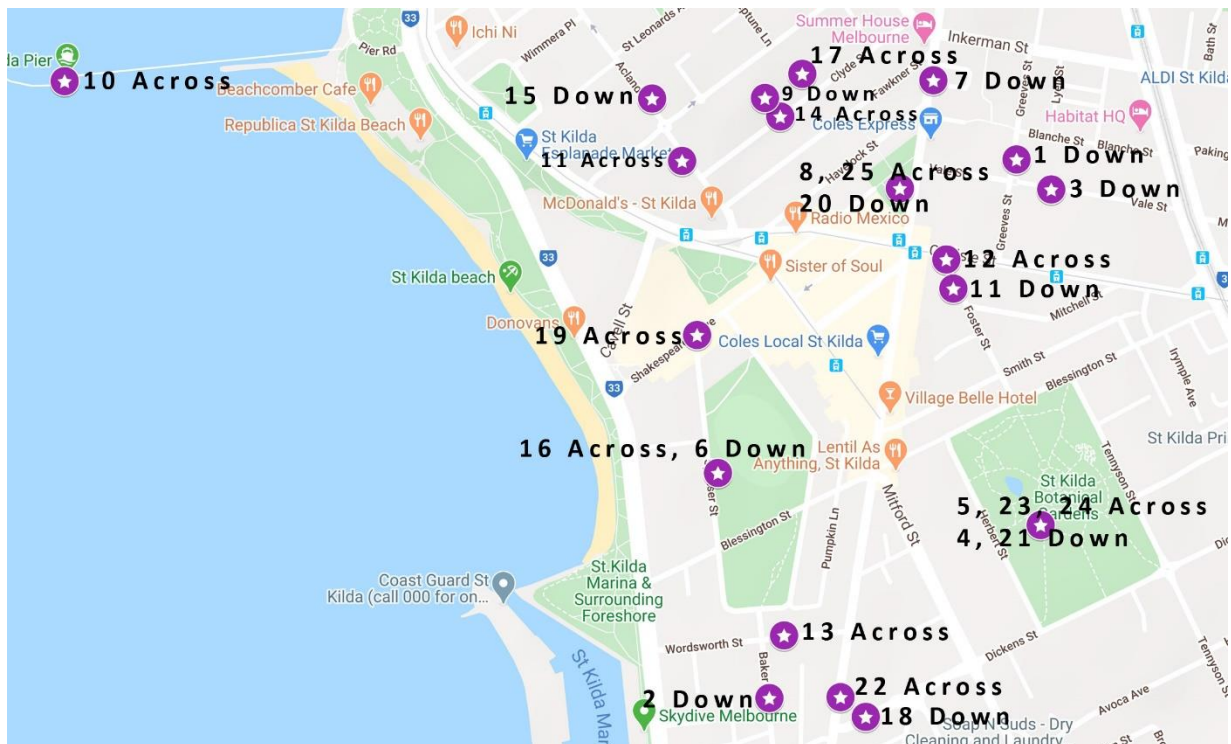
da Pier
10 Across
Beachcomber Cafe
Republica St Kilda Beach
Pier Rd
33
Ichi Ni
Wimmera Pl
St Leonards
Acland
15 Down
St Kilda Esplanade Market
11 Across
McDonald's - St Kilda
Summer House Melbourne
Inkerman St
17 Across
7 Down
9 Down
14 Across
Coles Express
ALDI St Kilda
Habitat HQ
Blanche St
1 Down
3 Down
Vale St
8, 25 Across
20 Down
Radio Mexico
Sister of Soul
12 Across
11 Down
Mitchell St
St Kilda beach
33
Donovans
19 Across
Coles Local St Kilda
Shakespeare
Carlisle St
Smith St
Blessington St
Irymple Ave
Village Belle Hotel
St Kilda Pri
16 Across, 6 Down
Lentil As Anything, St Kilda
Mitford St
St Kilda Botanical Gardens
5, 23, 24 Across
4, 21 Down
Blessington St
Pumpkin Ln
Tennyson St
Herbert St
Coast Guard St Kilda (call 000 for on...
St.Kilda Marina & Surrounding Foreshore
St Kilda Mar
Wordsworth St
13 Across
Dickens St
Baker
2 Down
22 Across
18 Down
Skydive Melbourne
Soap N Suds - Dry Cleaning and Laundry
Avoca Ave
Foster St
Greeves St